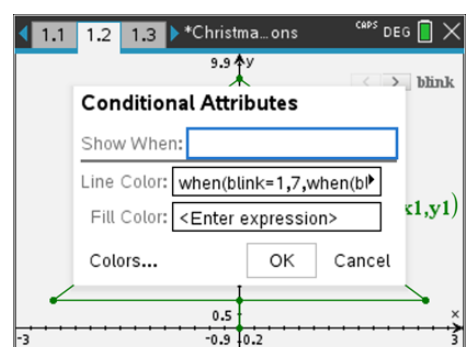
1.1 1.2 1.3 *Christma…ons
CAPS DEG

9.9 y

blink

Conditional Attributes

Show When:

Line Color: when(blink=1,7,when(bl

Fill Color: <Enter expression>

x1,y1)

Colors... OK Cancel

0.5

-3 -0.9 0.2 3